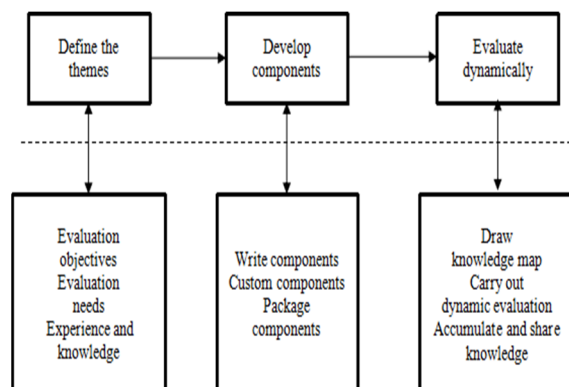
Define the themes

Develop components

Evaluate dynamically

Evaluation objectives
Evaluation needs
Experience and knowledge

Write components
Custom components
Package components

Draw knowledge map
Carry out dynamic evaluation
Accumulate and share knowledge